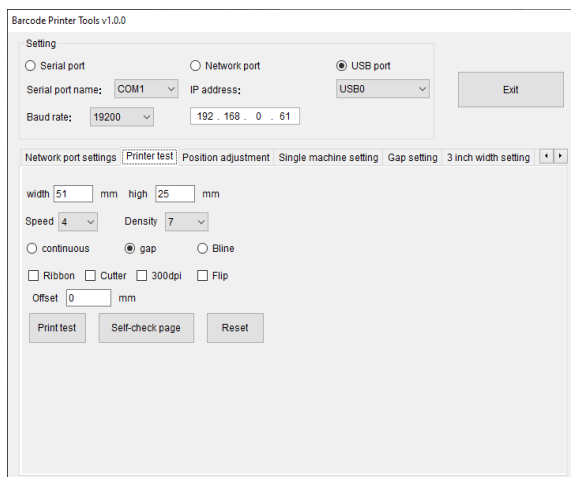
Barcode Printer Tools v1.0.0

Setting

Serial port

Network port

USB port

Serial port name: COM1

IP address:

USB0

Exit

Baud rate: 19200

192 . 168 . 0 . 61

Network port settings | Printer test | Position adjustment | Single machine setting | Gap setting | 3 inch width setting

width 51 mm high 25 mm

Speed 4 Density 7

continuous gap Bline

Ribbon Cutter 300dpi Flip

Offset 0 mm

Print test | Self-check page | Reset